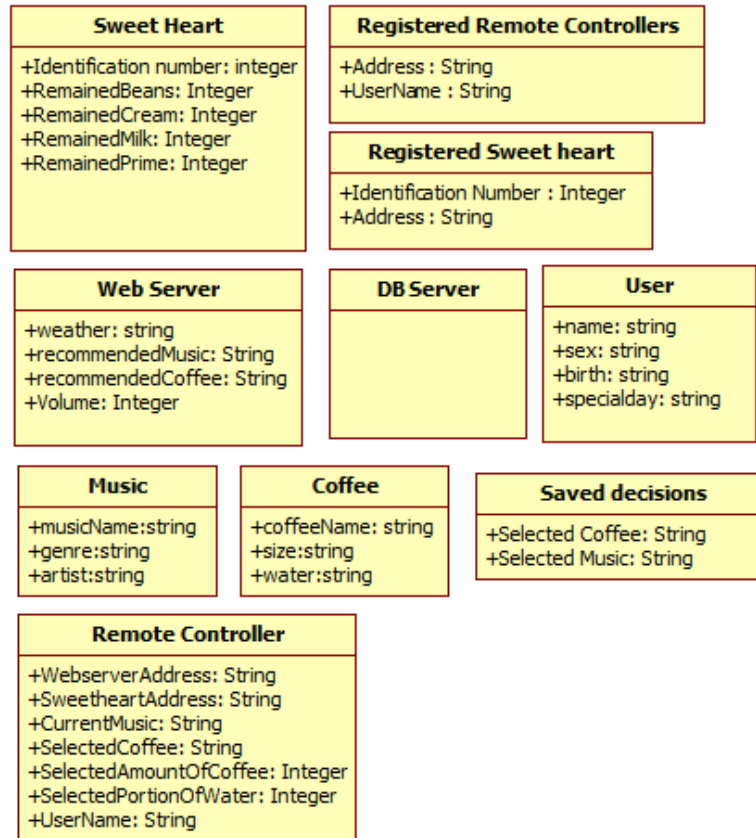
**Sweet Heart**
+Identification number: integer
+RemainedBeans: Integer
+RemainedCream: Integer
+RemainedMilk: Integer
+RemainedPrime: Integer

**Registered Remote Controllers**
+Address : String
+UserName : String

**Registered Sweet heart**
+Identification Number : Integer
+Address : String

**Web Server**
+weather: string
+recommendedMusic: String
+recommendedCoffee: String
+Volume: Integer

**DB Server**

**User**
+name: string
+sex: string
+birth: string
+specialday: string

**Music**
+musicName:string
+genre:string
+artist:string

**Coffee**
+coffeeName: string
+size:string
+water:string

**Saved decisions**
+Selected Coffee: String
+Selected Music: String

**Remote Controller**
+WebserverAddress: String
+SweetheartAddress: String
+CurrentMusic: String
+SelectedCoffee: String
+SelectedAmountOfCoffee: Integer
+SelectedPortionOfWater: Integer
+UserName: String